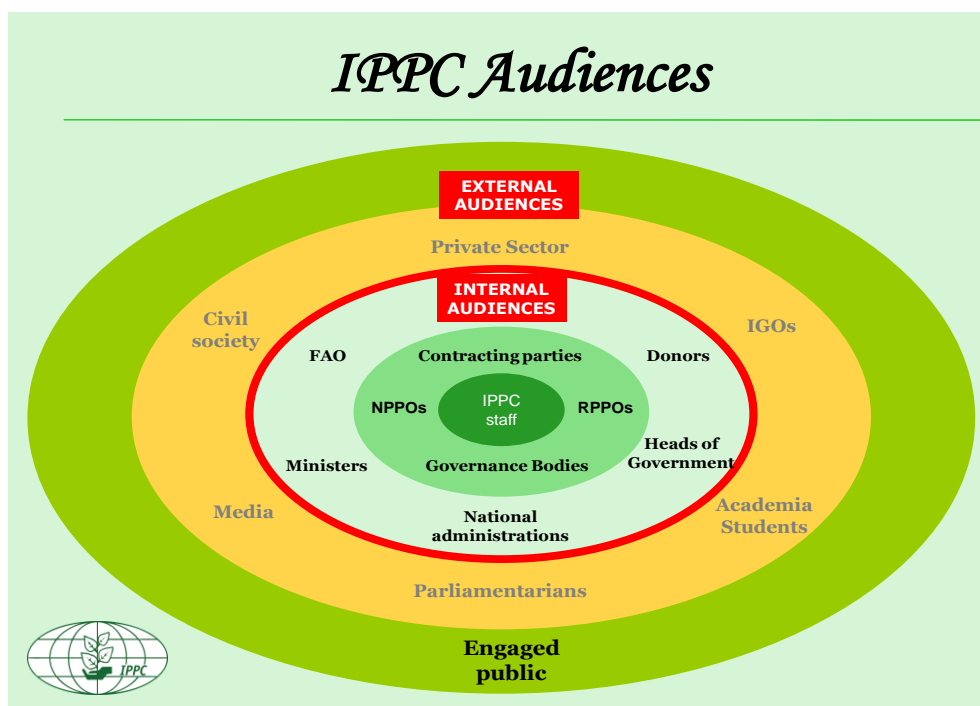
IPPC Audiences

EXTERNAL AUDIENCES

Private Sector

Civil society

IGOs

INTERNAL AUDIENCES

FAO

Contracting parties

Donors

NPPOs

IPPC staff

RPPOs

Heads of Government

Ministers

Governance Bodies

Media

National administrations

Academia Students

Parliamentarians

Engaged public

IPPC